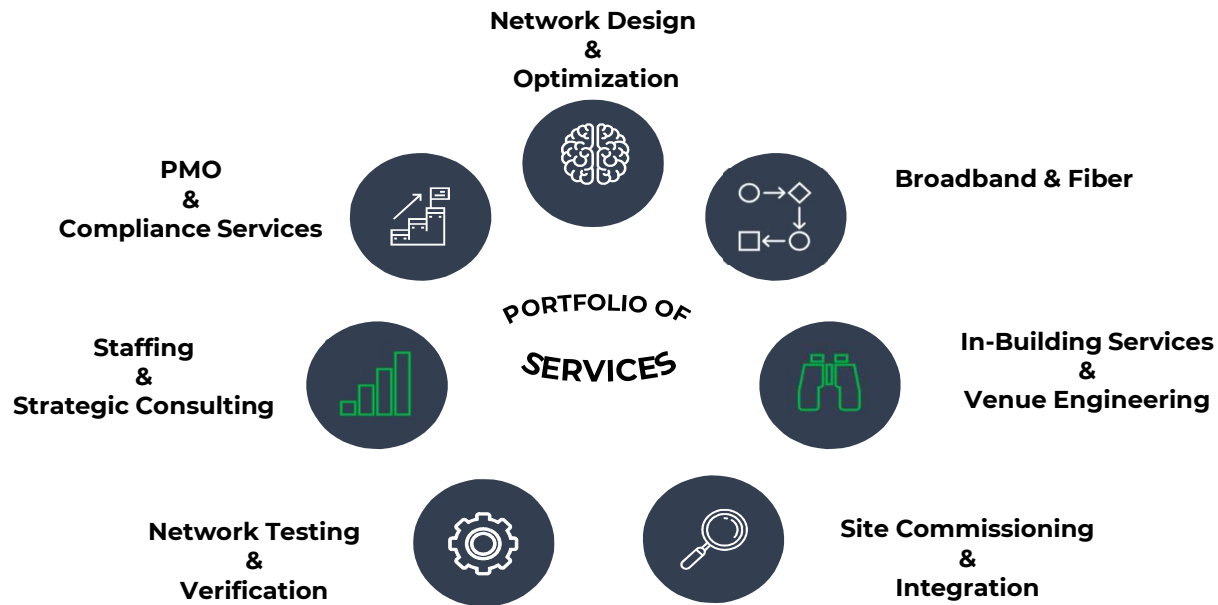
Network Design
&
Optimization

PMO
&
Compliance Services

Broadband & Fiber

PORTFOLIO OF

SERVICES

Staffing
&
Strategic Consulting

In-Building Services
&
Venue Engineering

Network Testing
&
Verification

Site Commissioning
&
Integration